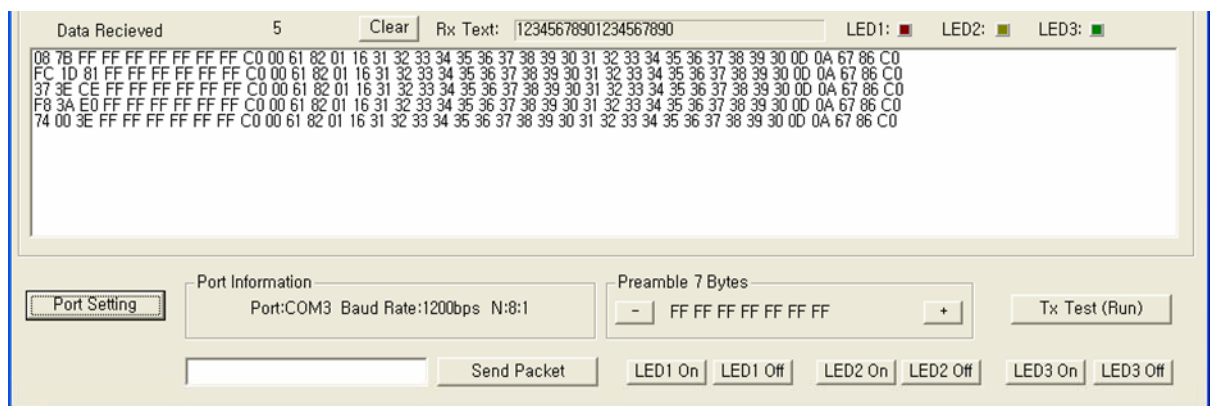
Data Recieved 5 Clear Rx Text: 12345678901234567890 LED1: LED2: LED3:

08 7B FF FF FF FF FF FF FF C0 00 61 82 01 16 31 32 33 34 35 36 37 38 39 30 31 32 33 34 35 36 37 38 39 30 0D 0A 67 86 C0
FC 1D 81 FF FF FF FF FF FF FF C0 00 61 82 01 16 31 32 33 34 35 36 37 38 39 30 31 32 33 34 35 36 37 38 39 30 0D 0A 67 86 C0
37 3E CE FF FF FF FF FF FF FF C0 00 61 82 01 16 31 32 33 34 35 36 37 38 39 30 31 32 33 34 35 36 37 38 39 30 0D 0A 67 86 C0
F8 3A E0 FF FF FF FF FF FF FF C0 00 61 82 01 16 31 32 33 34 35 36 37 38 39 30 31 32 33 34 35 36 37 38 39 30 0D 0A 67 86 C0
74 00 3E FF FF FF FF FF FF FF C0 00 61 82 01 16 31 32 33 34 35 36 37 38 39 30 31 32 33 34 35 36 37 38 39 30 0D 0A 67 86 C0

Port Setting

Port Information
Port:COM3 Baud Rate:1200bps N:8:1

Preamble 7 Bytes
- FF FF FF FF FF FF FF +

Tx Test (Run)

Send Packet

LED1 On LED1 Off LED2 On LED2 Off LED3 On LED3 Off